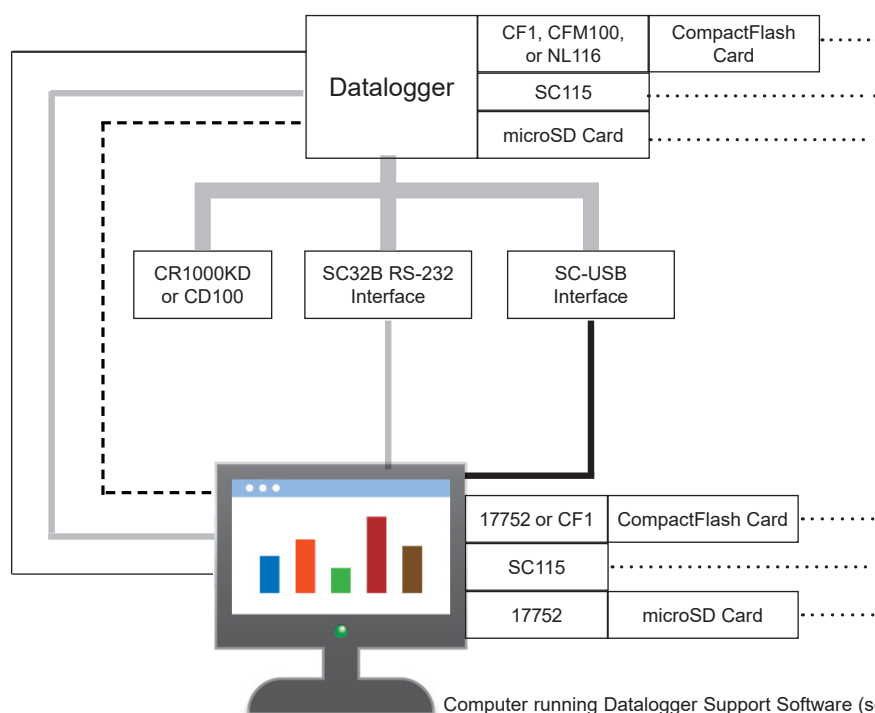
Datalogger

CF1, CFM100, or NL116

CompactFlash Card

SC115

microSD Card

CR1000KD or CD100

SC32B RS-232 Interface

SC-USB Interface

17752 or CF1

CompactFlash Card

SC115

17752

microSD Card

Computer running Datalogger Support Software (s